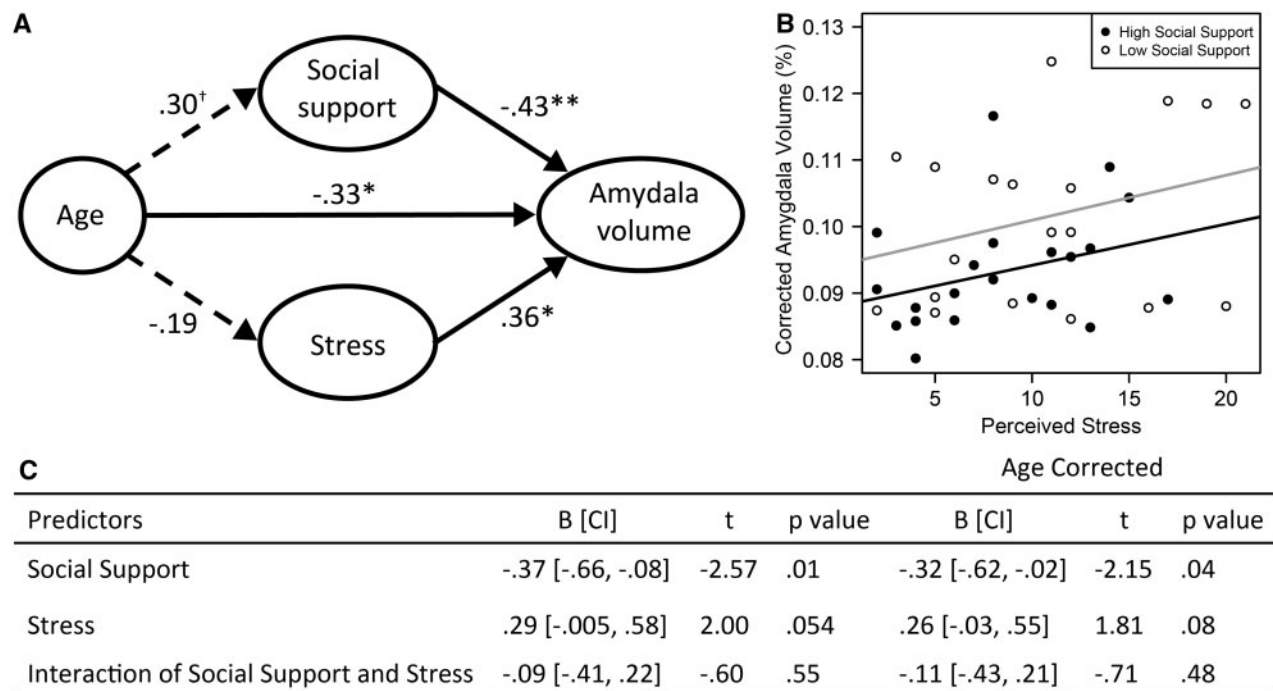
A

Social support

Age

Amydala volume

Stress

$.30^{\dagger}$

-.43**

-.33*

-.19

.36*

B

High Social Support
Low Social Support

Corrected Amygdala Volume (%)

0.13
0.12
0.11
0.10
0.09
0.08

5 10 15 20

Perceived Stress

C

Age Corrected

| Predictors | B [CI] | t | p value | B [CI] | t | p value |
|---|---|---|---|---|---|---|
| Social Support | -.37 [-.66, -.08] | -2.57 | .01 | -.32 [-.62, -.02] | -2.15 | .04 |
| Stress | .29 [-.005, .58] | 2.00 | .054 | .26 [-.03, .55] | 1.81 | .08 |
| Interaction of Social Support and Stress | -.09 [-.41, .22] | -.60 | .55 | -.11 [-.43, .21] | -.71 | .48 |